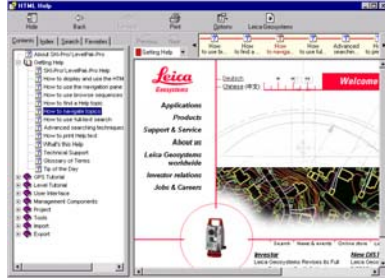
HTML Help

Hide Back Print Options Leica Geosystems

Contents Index Search Favorites

About SKI-Pro/LevelPak-Pro
Getting Help
SKI-Pro/LevelPak-Pro Help
How to display and use the HTML
How to use the navigation pane
How to use browse sequences
How to find a Help topic
How to navigate topic
How to use full-text search
Advanced searching techniques
How to print Help text
What's this Help
Technical Support
Glossary of Terms
Tip of the Day
GPS Tutorial
Level Tutorial
User Interface
Management Components
Project
Tools
Import
Export

Getting Help

How to use ... How to find a ... How to naviga... How to use fu... Advanced search... How to print...

Leica Geosystems

Deutsch
Chinese

Welcome

Applications
Products
Support & Service
About us
Leica Geosystems worldwide
Investor relations
Jobs & Careers

Search News & events Online store

Investor
Leica Geosystems Revises Its Full

New DI3
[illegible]